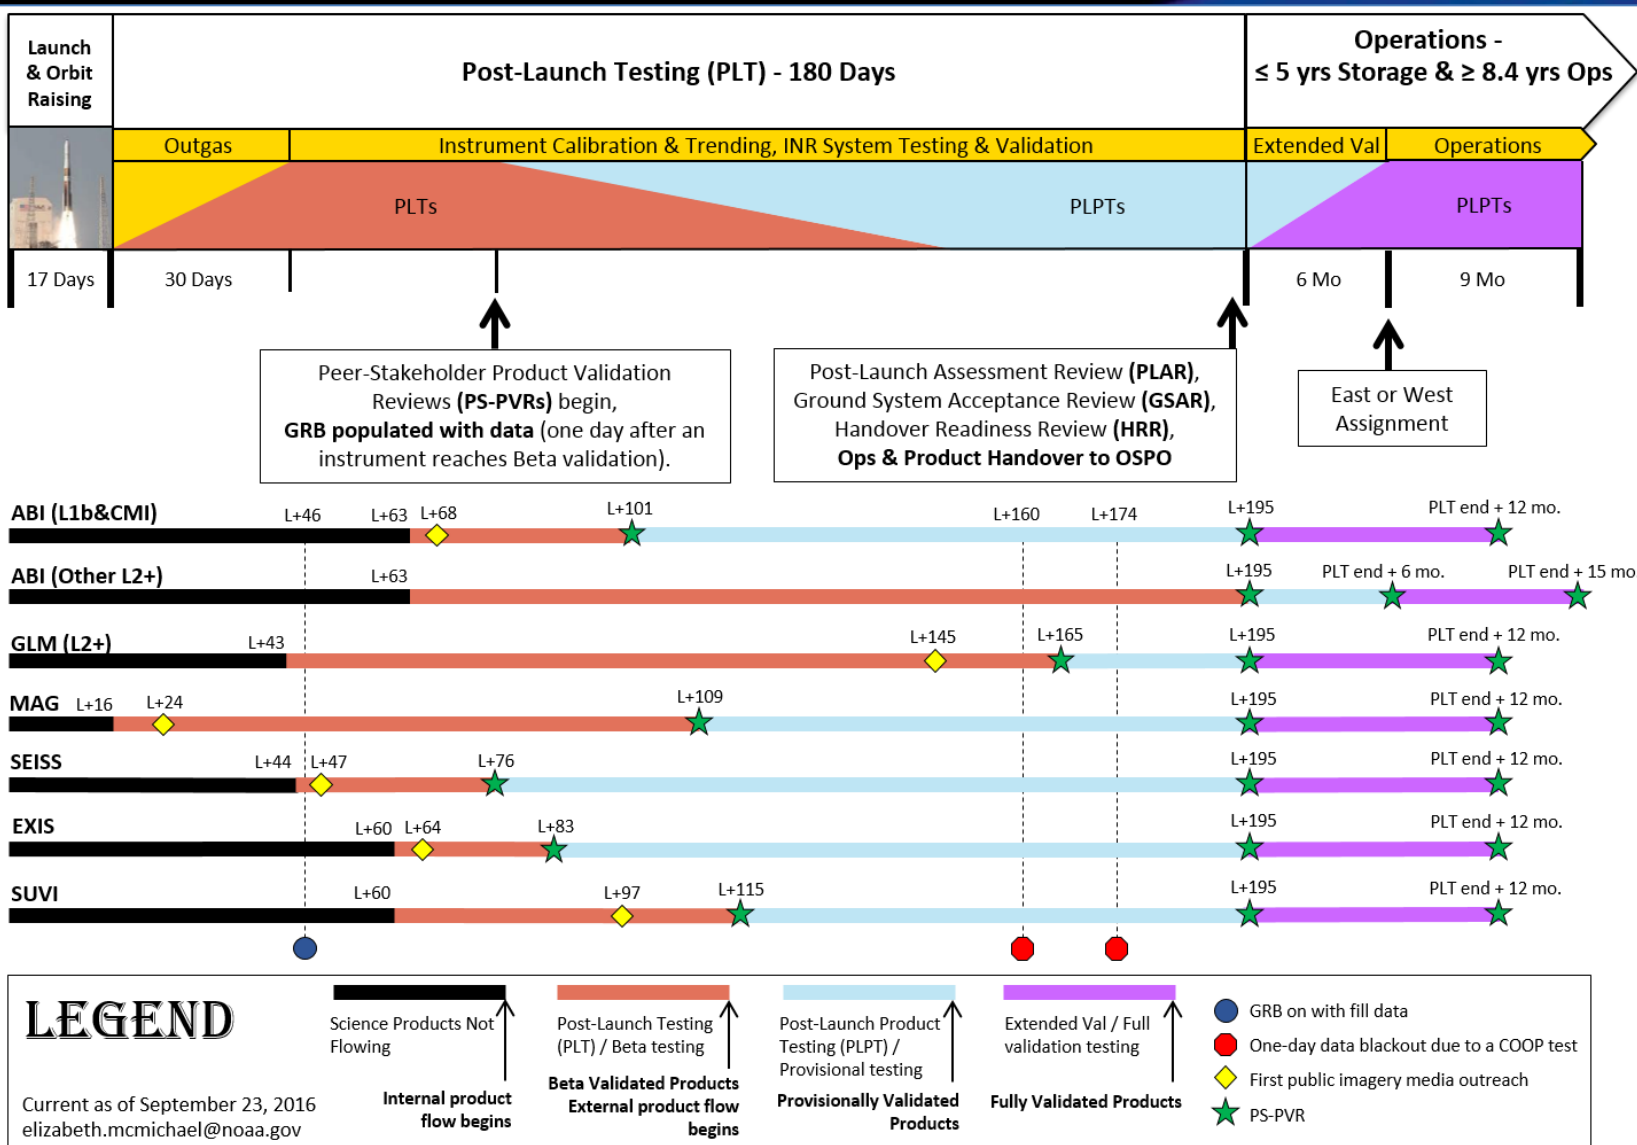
Launch & Orbit Raising

Post-Launch Testing (PLT) - 180 Days

Operations - ≤ 5 yrs Storage & ≥ 8.4 yrs Ops

Outgas | Instrument Calibration & Trending, INR System Testing & Validation | Extended Val | Operations

PLTs | PLPTs | PLPTs

17 Days | 30 Days | 6 Mo | 9 Mo

Peer-Stakeholder Product Validation Reviews **(PS-PVRs)** begin, **GRB populated with data** (one day after an instrument reaches Beta validation).

Post-Launch Assessment Review **(PLAR)**, Ground System Acceptance Review **(GSAR)**, Handover Readiness Review **(HRR)**, **Ops & Product Handover to OSPO**

East or West Assignment

ABI (L1b&CMI) L+46 L+63 L+68 L+101 L+160 L+174 L+195 PLT end + 12 mo.

ABI (Other L2+) L+63 L+195 PLT end + 6 mo. PLT end + 15 mo

GLM (L2+) L+43 L+145 L+165 L+195 PLT end + 12 mo.

MAG L+16 L+24 L+109 L+195 PLT end + 12 mo.

SEISS L+44 L+47 L+76 L+195 PLT end + 12 mo.

EXIS L+60 L+64 L+83 L+195 PLT end + 12 mo.

SUVI L+60 L+97 L+115 L+195 PLT end + 12 mo.

LEGEND

Science Products Not Flowing
Internal product flow begins

Post-Launch Testing (PLT) / Beta testing
Beta Validated Products External product flow begins

Post-Launch Product Testing (PLPT) / Provisional testing
Provisionally Validated Products

Extended Val / Full validation testing
Fully Validated Products

GRB on with fill data
One-day data blackout due to a COOP test
First public imagery media outreach
PS-PVR

Current as of September 23, 2016
elizabeth.mcmichael@noaa.gov